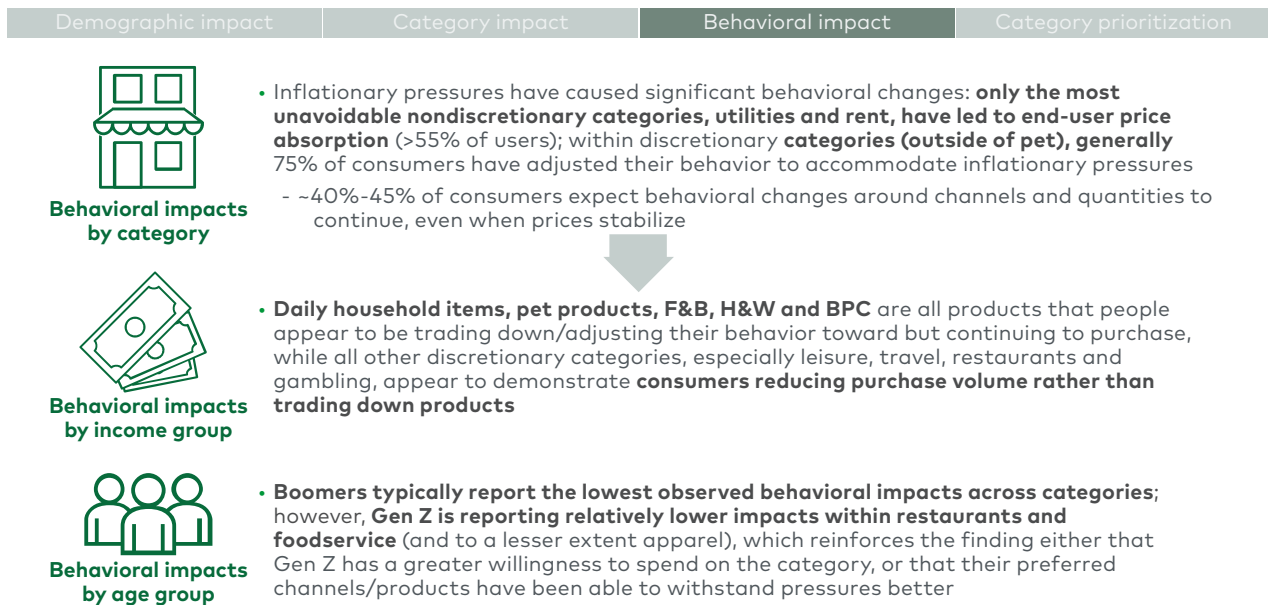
Demographic impact | Category impact | Behavioral impact | Category prioritization

Behavioral impacts by category

• Inflationary pressures have caused significant behavioral changes: **only the most unavoidable nondiscretionary categories, utilities and rent, have led to end-user price absorption** (>55% of users); within discretionary **categories (outside of pet), generally** 75% of consumers have adjusted their behavior to accommodate inflationary pressures

- ~40%-45% of consumers expect behavioral changes around channels and quantities to continue, even when prices stabilize

Behavioral impacts by income group

• **Daily household items, pet products, F&B, H&W and BPC** are all products that people appear to be trading down/adjusting their behavior toward but continuing to purchase, while all other discretionary categories, especially leisure, travel, restaurants and gambling, appear to demonstrate **consumers reducing purchase volume rather than trading down products**

Behavioral impacts by age group

• **Boomers typically report the lowest observed behavioral impacts across categories**; however, **Gen Z is reporting relatively lower impacts within restaurants and foodservice** (and to a lesser extent apparel), which reinforces the finding either that Gen Z has a greater willingness to spend on the category, or that their preferred channels/products have been able to withstand pressures better